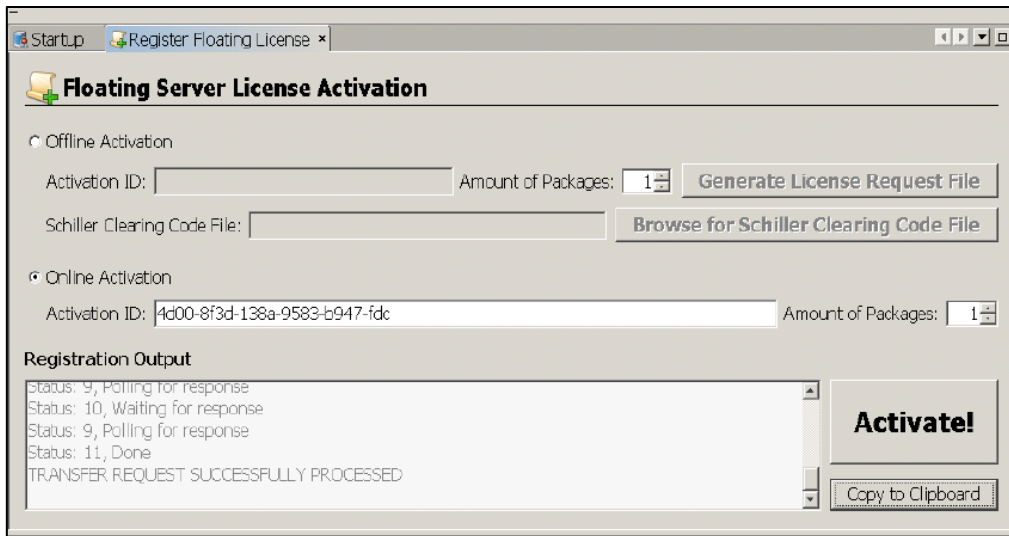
Startup
Register Floating License ×

Floating Server License Activation

Offline Activation

Activation ID:
Amount of Packages: 1
Generate License Request File

Schiller Clearing Code File:
Browse for Schiller Clearing Code File

Online Activation

Activation ID: 4d00-8f3d-138a-9583-b947-fdc
Amount of Packages: 1

Registration Output

Status: 9, Polling for response
Status: 10, Waiting for response
Status: 9, Polling for response
Status: 11, Done
TRANSFER REQUEST SUCCESSFULLY PROCESSED

Activate!

Copy to Clipboard